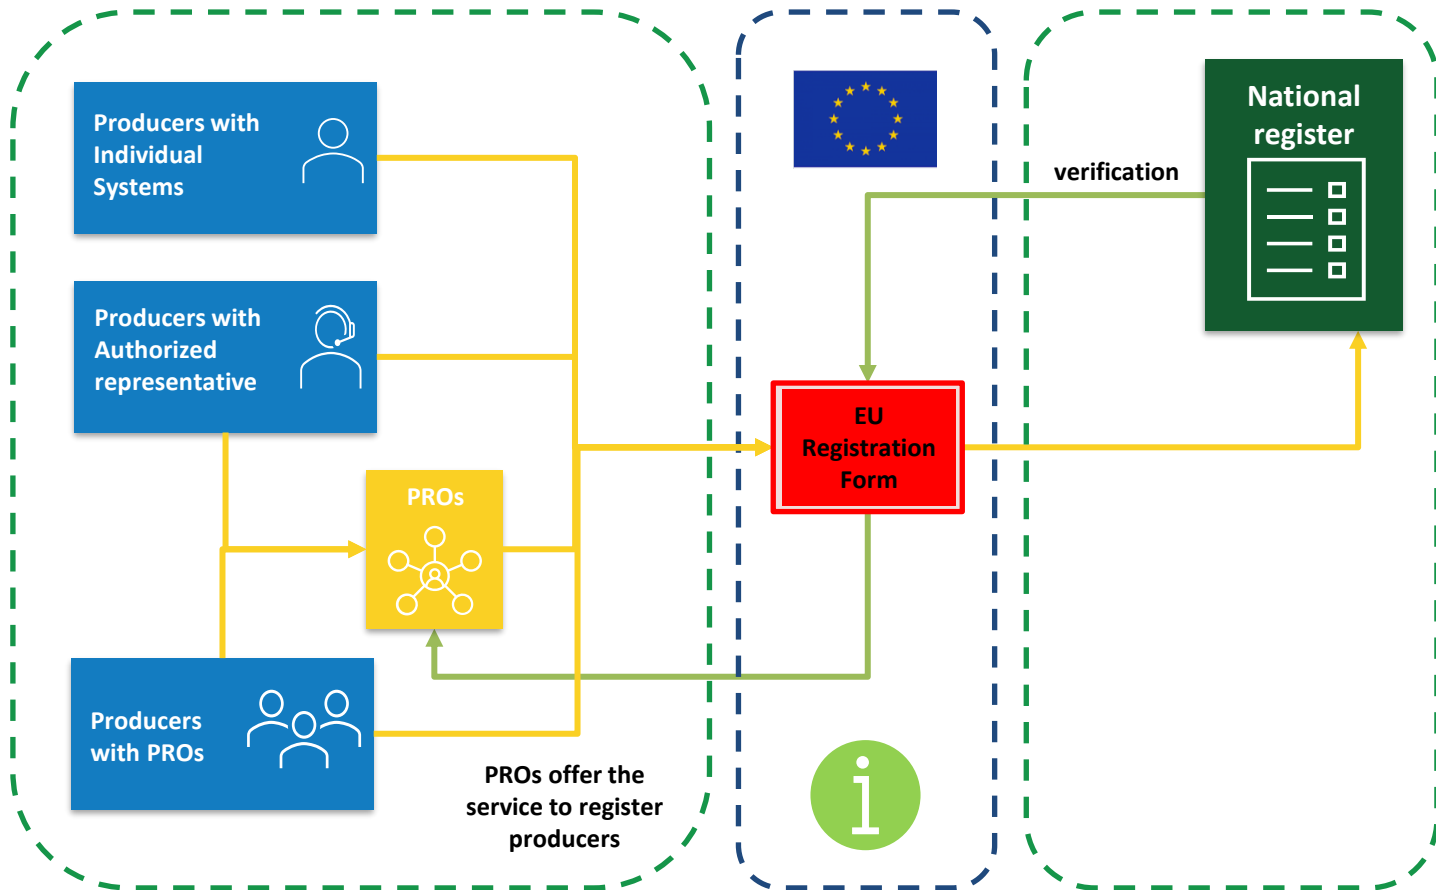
Producers with Individual Systems

Producers with Authorized representative

PROs

Producers with PROs

PROs offer the service to register producers

EU Registration Form

verification

National register